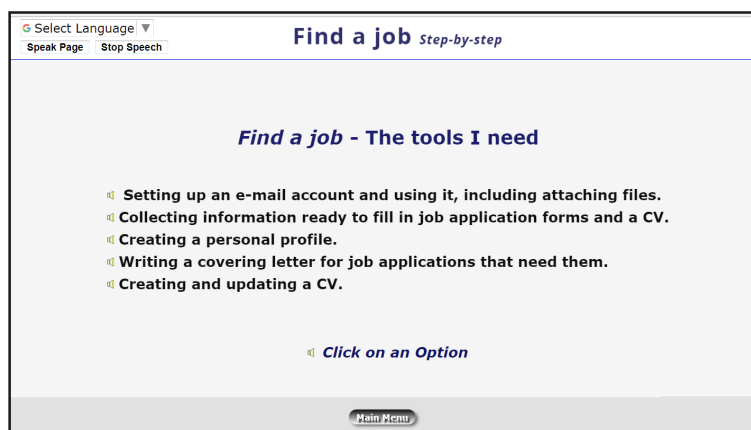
G Select Language ▼
Speak Page Stop Speech

Find a job Step-by-step

Find a job - The tools I need

Setting up an e-mail account and using it, including attaching files.
Collecting information ready to fill in job application forms and a CV.
Creating a personal profile.
Writing a covering letter for job applications that need them.
Creating and updating a CV.

Click on an Option

Main Menu